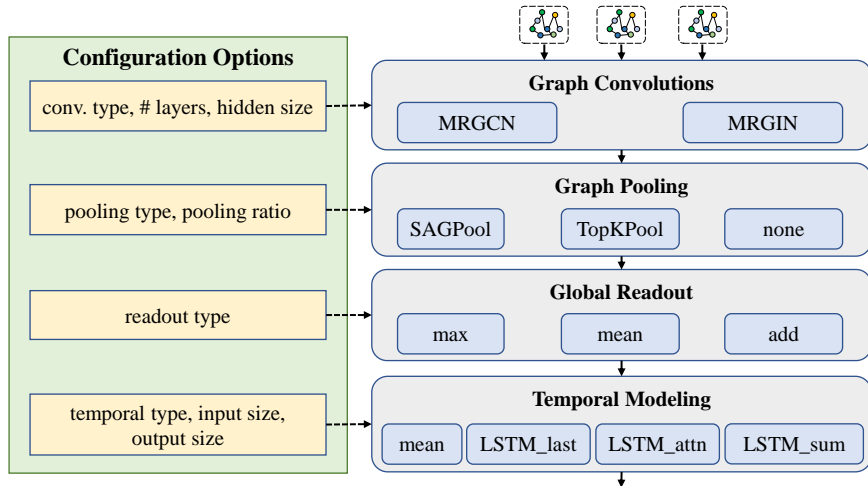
Configuration Options

conv. type, # layers, hidden size

pooling type, pooling ratio

readout type

temporal type, input size, output size

Graph Convolutions

MRGCN

MRGIN

Graph Pooling

SAGPool

TopKPool

none

Global Readout

max

mean

add

Temporal Modeling

mean

LSTM_last

LSTM_attn

LSTM_sum